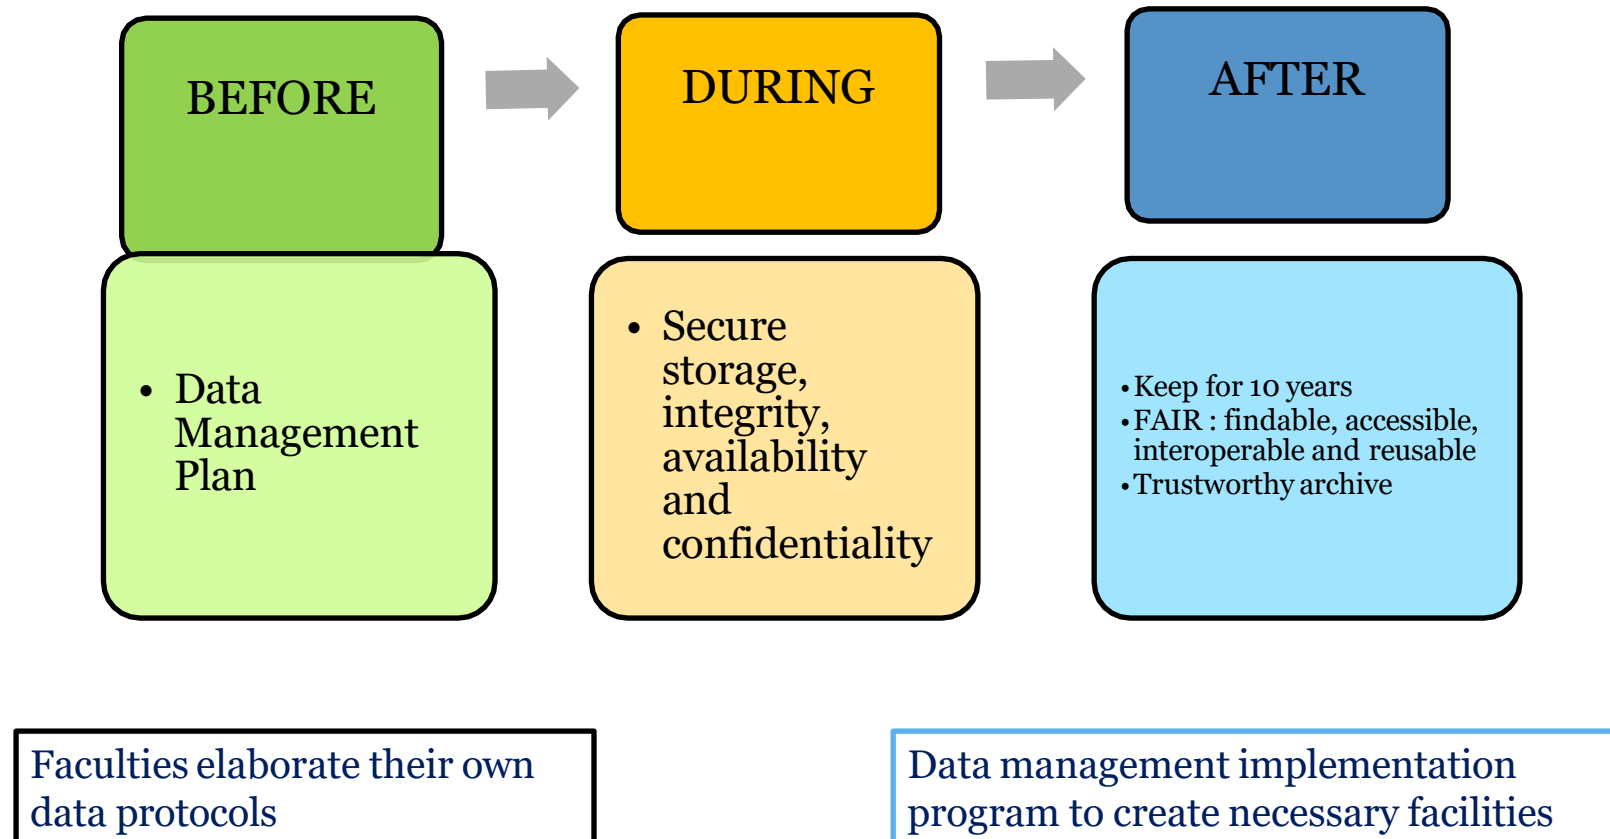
BEFORE

DURING

AFTER

• Data Management Plan

• Secure storage, integrity, availability and confidentiality

• Keep for 10 years
• FAIR : findable, accessible, interoperable and reusable
• Trustworthy archive

Faculties elaborate their own data protocols

Data management implementation program to create necessary facilities